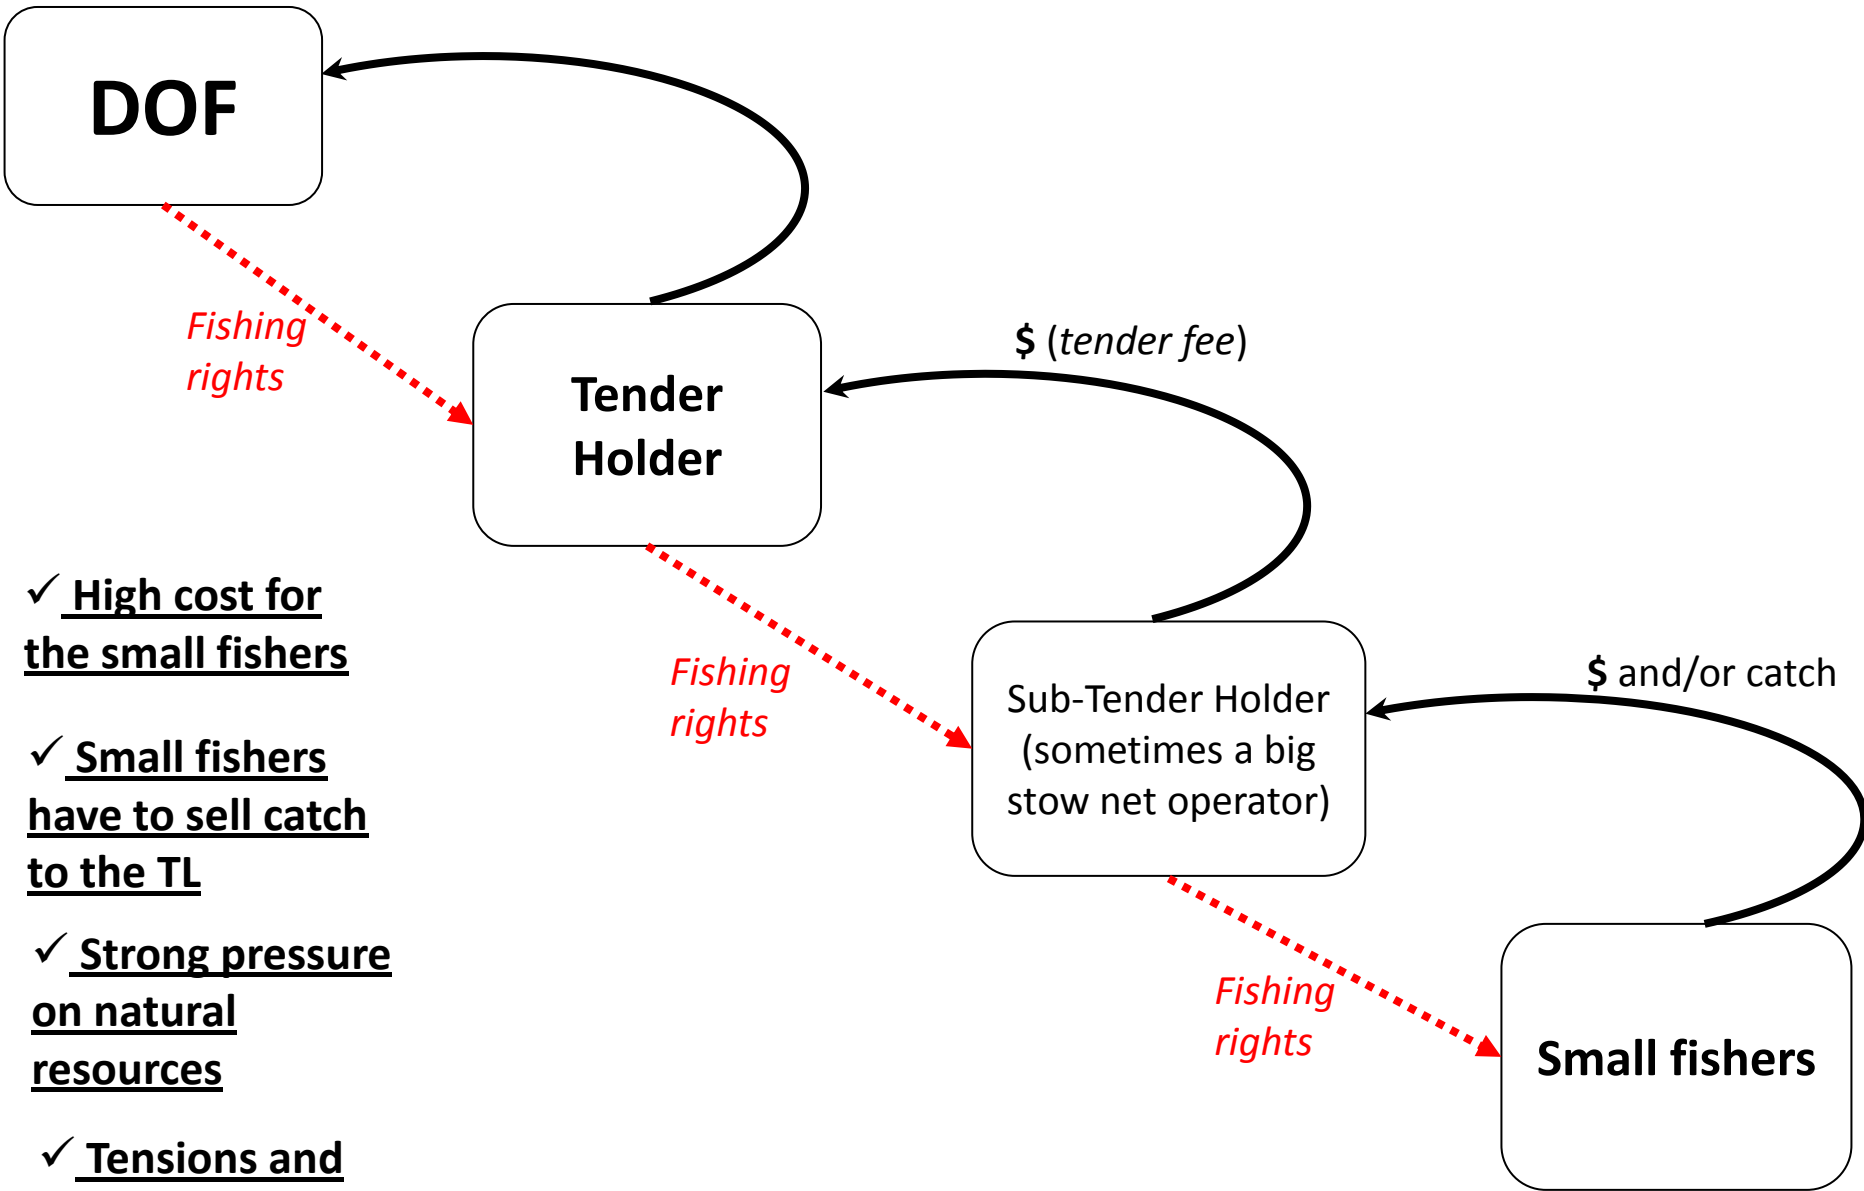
DOF

Fishing rights

Tender Holder

$ (tender fee)

✓ High cost for the small fishers

✓ Small fishers have to sell catch to the TL

✓ Strong pressure on natural resources

✓ Tensions and

Fishing rights

Sub-Tender Holder (sometimes a big stow net operator)

$ and/or catch

Fishing rights

Small fishers